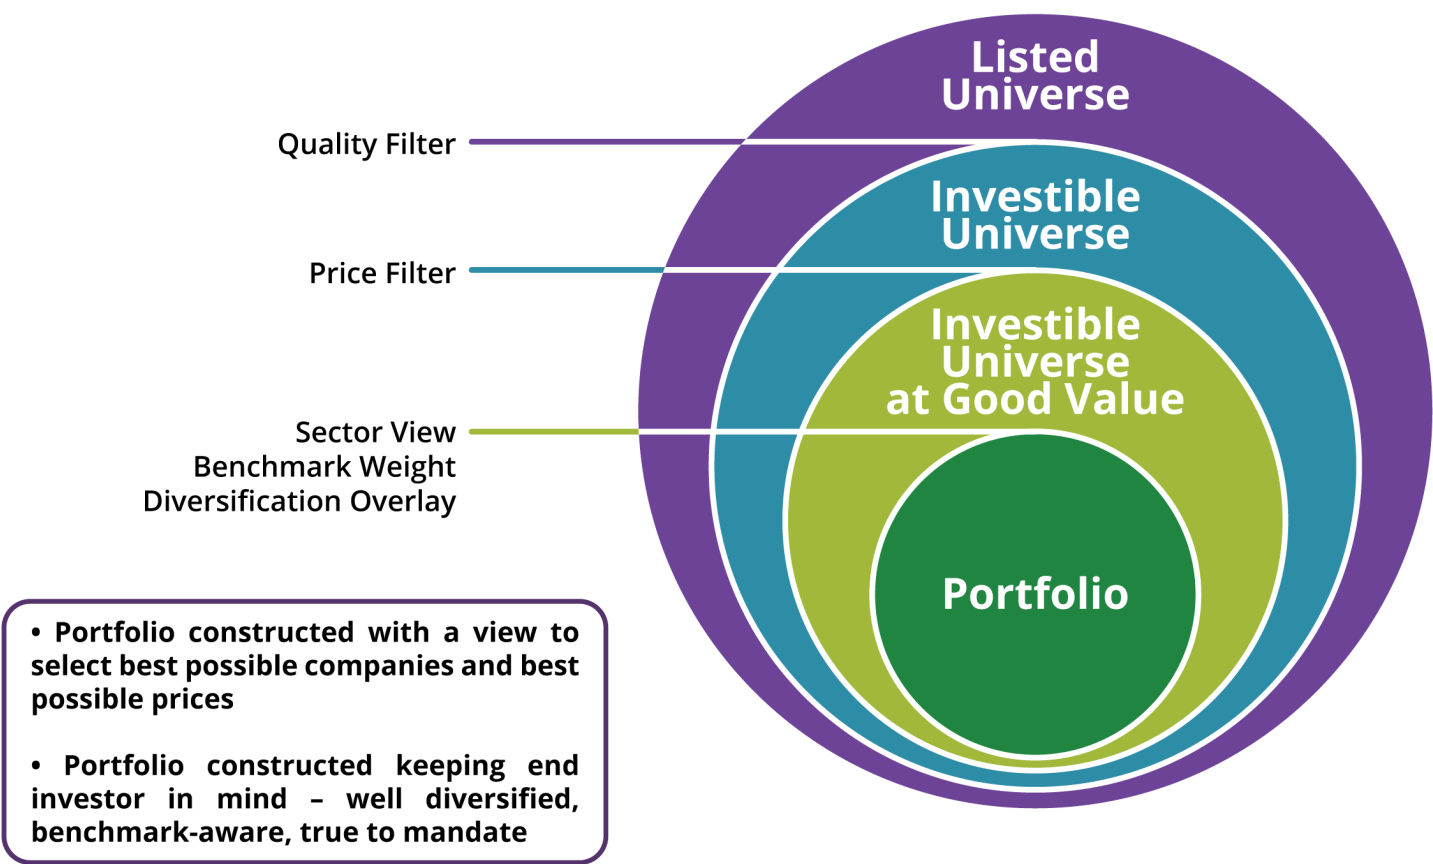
Listed Universe

Quality Filter

Investible Universe

Price Filter

Investible Universe at Good Value

Sector View
Benchmark Weight
Diversification Overlay

Portfolio

• Portfolio constructed with a view to select best possible companies and best possible prices

• Portfolio constructed keeping end investor in mind – well diversified, benchmark-aware, true to mandate